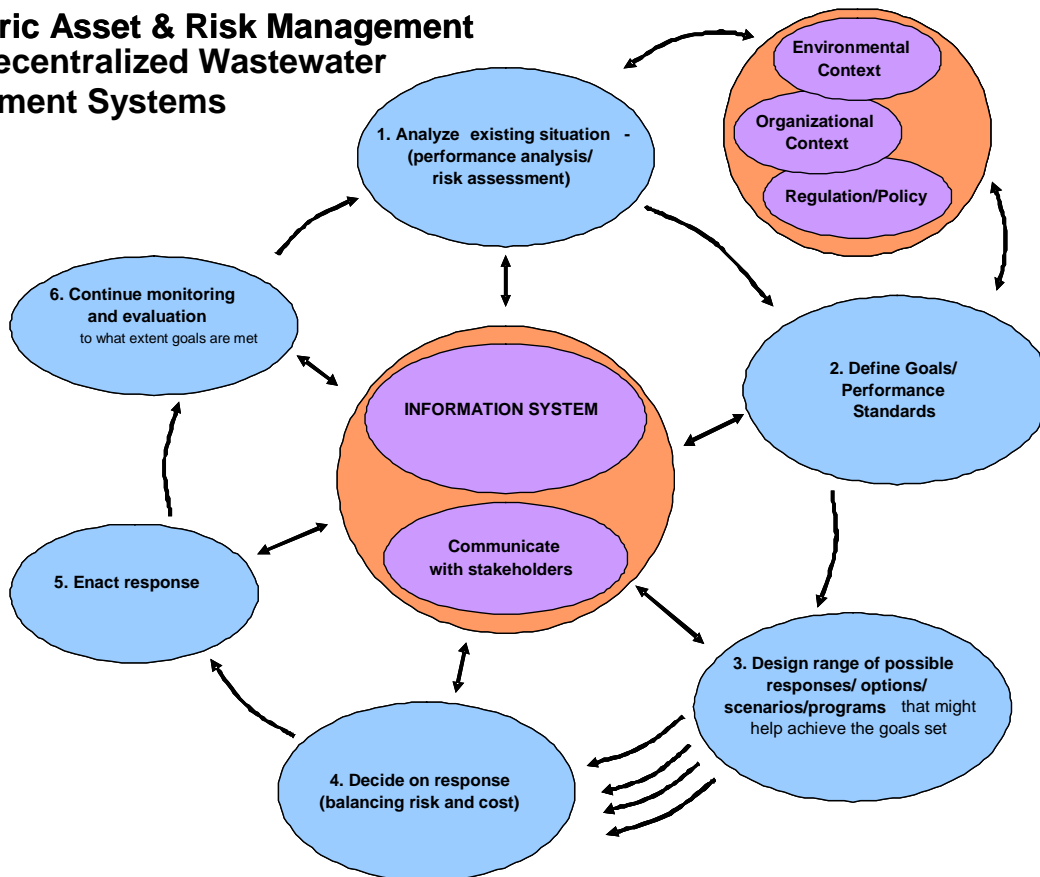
ric Asset & Risk Management
ecentralized Wastewater
ment Systems

1. Analyze existing situation - (performance analysis/ risk assessment)

Environmental Context

Organizational Context

Regulation/Policy

2. Define Goals/ Performance Standards

INFORMATION SYSTEM

Communicate with stakeholders

3. Design range of possible responses/ options/ scenarios/programs that might help achieve the goals set

4. Decide on response (balancing risk and cost)

5. Enact response

6. Continue monitoring and evaluation to what extent goals are met